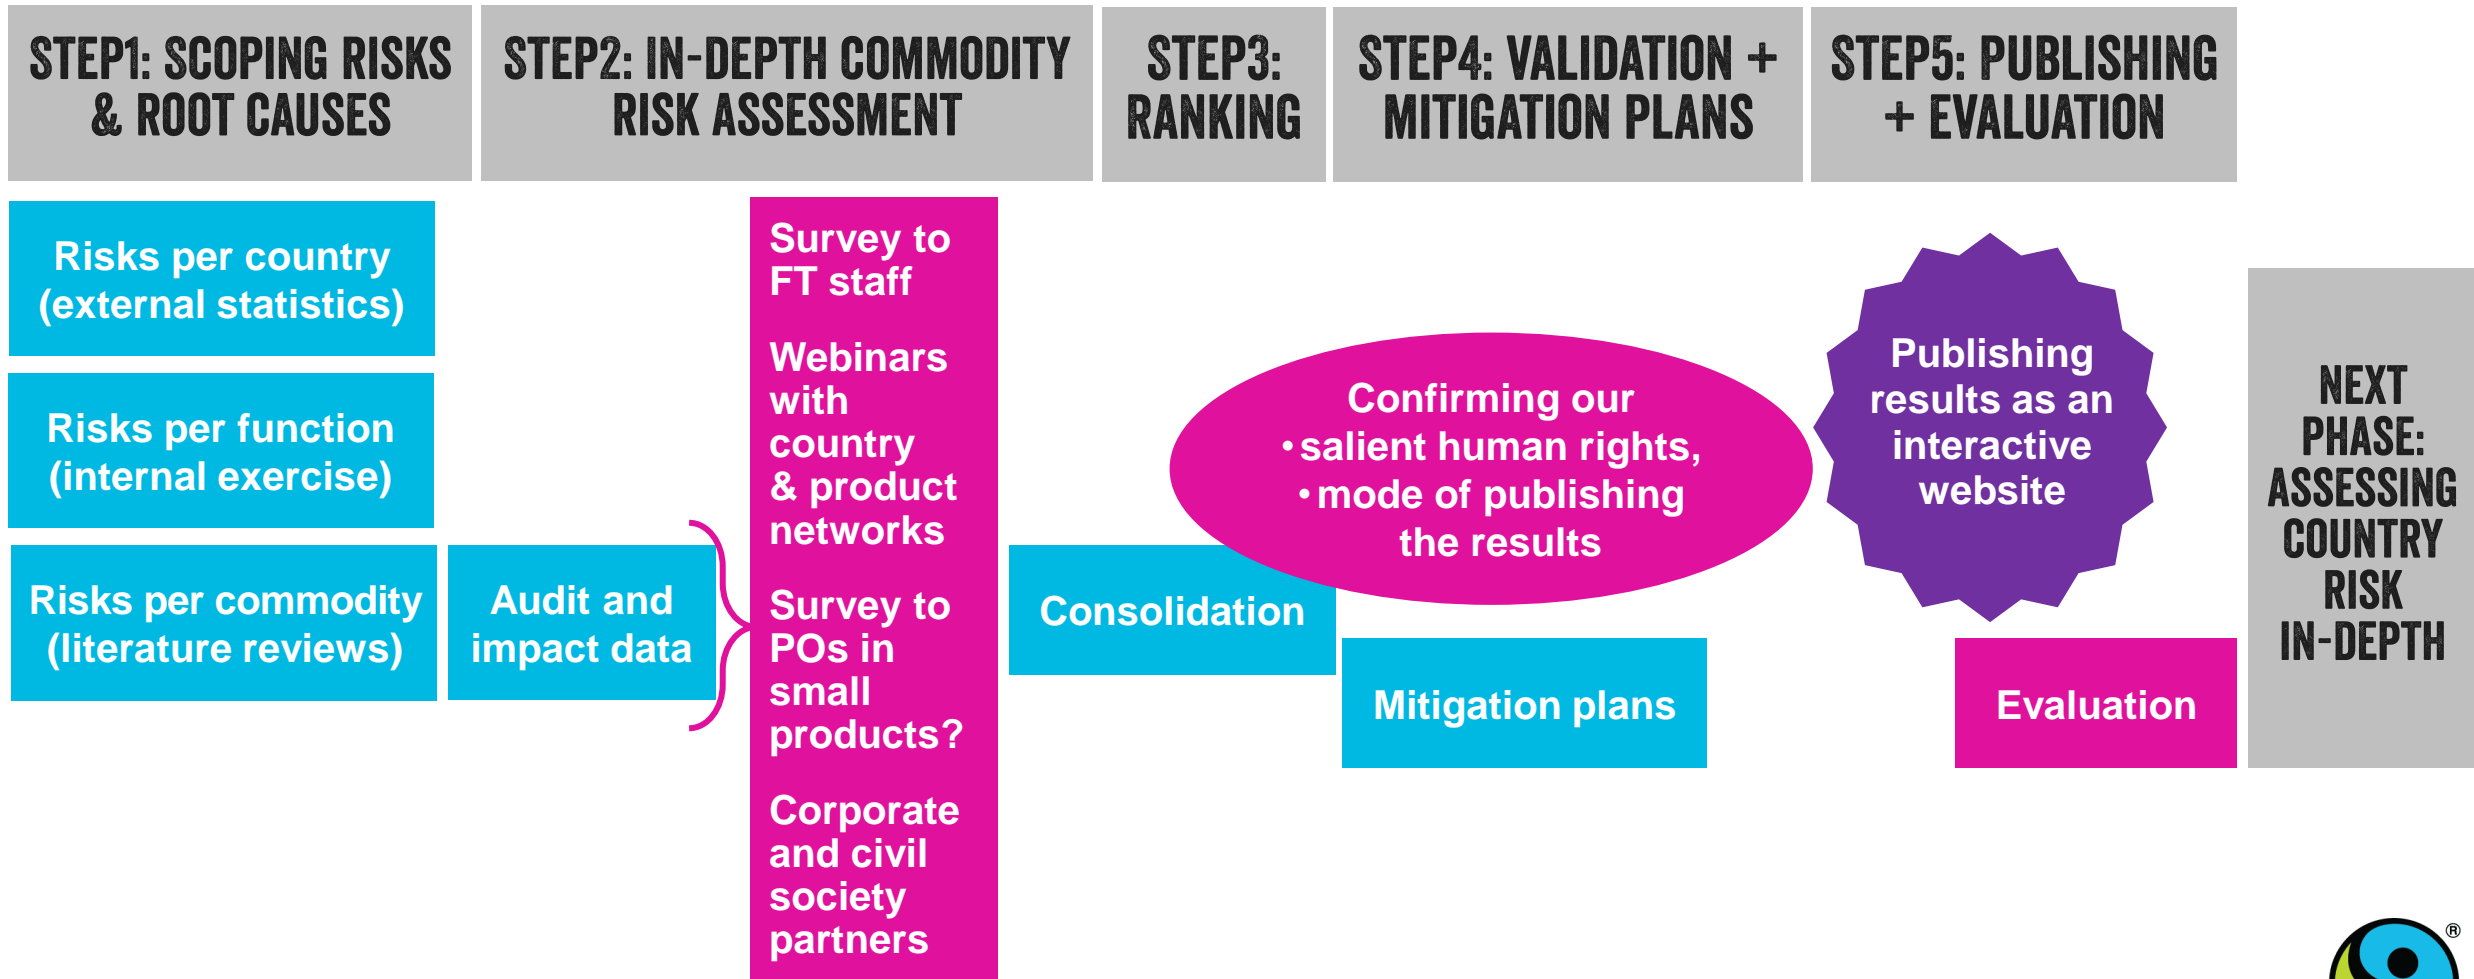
STEP1: SCOPING RISKS & ROOT CAUSES

STEP2: IN-DEPTH COMMODITY RISK ASSESSMENT

STEP3: RANKING

STEP4: VALIDATION + MITIGATION PLANS

STEP5: PUBLISHING + EVALUATION

Risks per country (external statistics)

Risks per function (internal exercise)

Risks per commodity (literature reviews)

Audit and impact data

Survey to FT staff

Webinars with country & product networks

Survey to POs in small products?

Corporate and civil society partners

Consolidation

Confirming our
• salient human rights,
• mode of publishing the results

Mitigation plans

Publishing results as an interactive website

Evaluation

NEXT PHASE: ASSESSING COUNTRY RISK IN-DEPTH

®